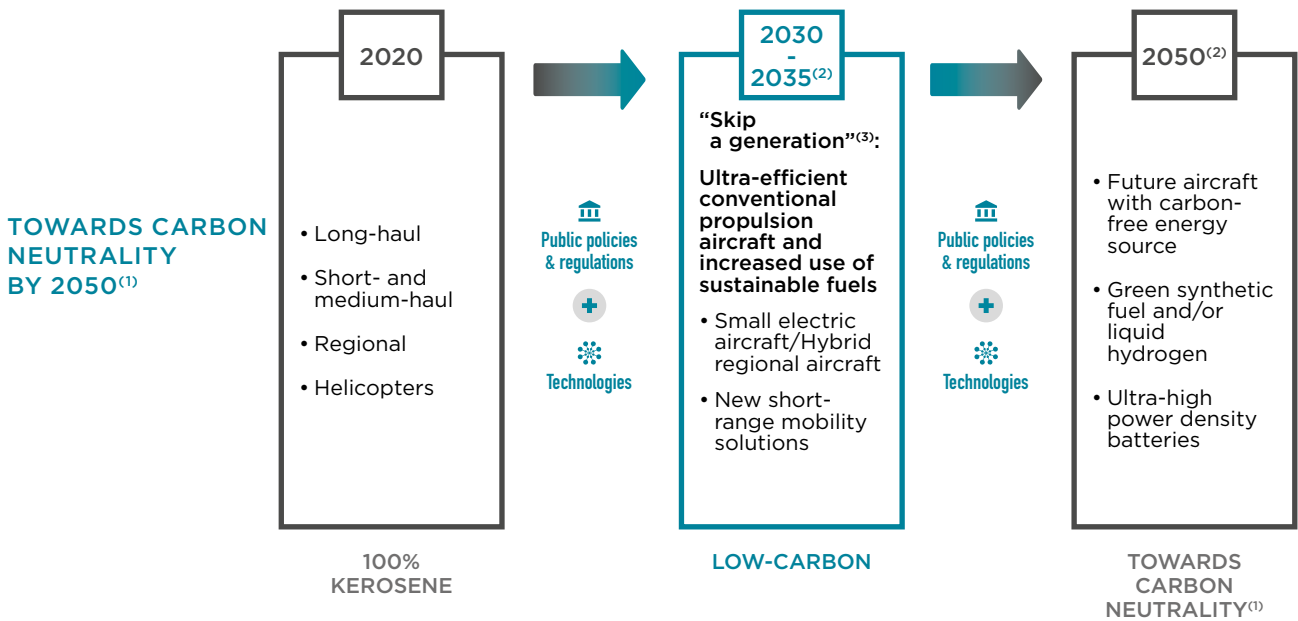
TOWARDS CARBON NEUTRALITY BY 2050$^{(1)}$

2020

• Long-haul

• Short- and medium-haul

• Regional

• Helicopters

100% KEROSENE

Public policies & regulations

+

Technologies

2030 - 2035$^{(2)}$

“Skip a generation”$^{(3)}$:

Ultra-efficient conventional propulsion aircraft and increased use of sustainable fuels

• Small electric aircraft/Hybrid regional aircraft

• New short-range mobility solutions

LOW-CARBON

Public policies & regulations

+

Technologies

2050$^{(2)}$

• Future aircraft with carbon-free energy source

• Green synthetic fuel and/or liquid hydrogen

• Ultra-high power density batteries

TOWARDS CARBON NEUTRALITY$^{(1)}$